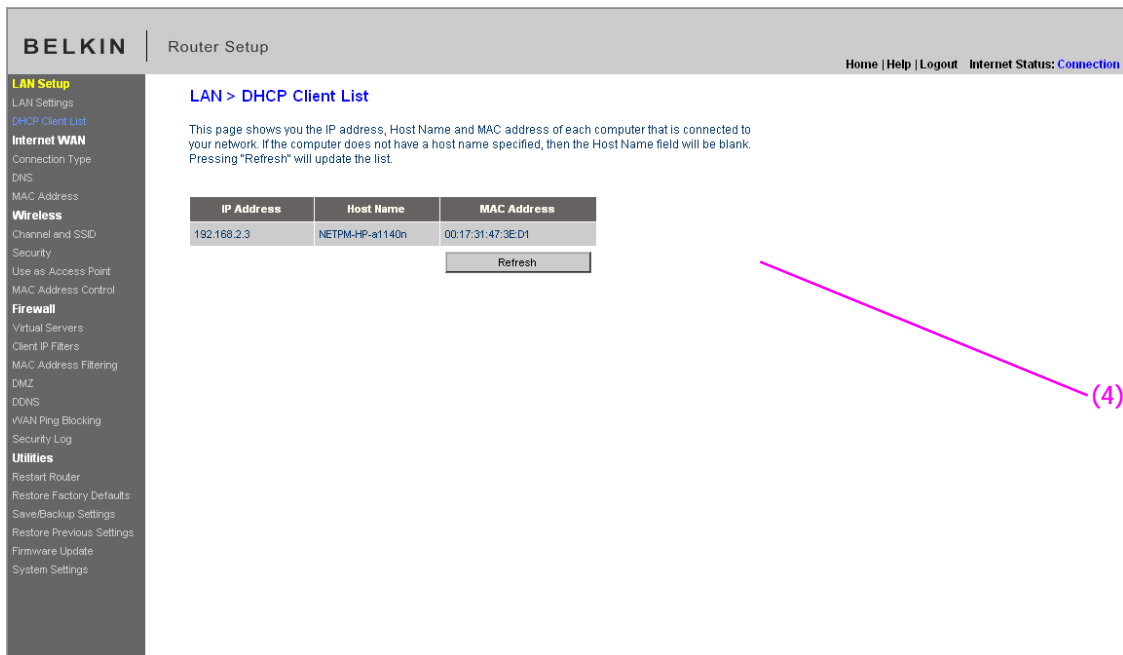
BELKIN | Router Setup

Home | Help | Logout Internet Status: Connection

LAN Setup
LAN Settings
DHCP Client List
Internet WAN
Connection Type
DNS
MAC Address
Wireless
Channel and SSID
Security
Use as Access Point
MAC Address Control
Firewall
Virtual Servers
Client IP Filters
MAC Address Filtering
DMZ
DDNS
WAN Ping Blocking
Security Log
Utilities
Restart Router
Restore Factory Defaults
Save/Backup Settings
Restore Previous Settings
Firmware Update
System Settings

LAN > DHCP Client List

This page shows you the IP address, Host Name and MAC address of each computer that is connected to your network. If the computer does not have a host name specified, then the Host Name field will be blank. Pressing "Refresh" will update the list.

| IP Address | Host Name | MAC Address |
|---|---|---|
| 192.168.2.3 | NETPM-HP-a1140n | 00:17:31:47:3E:D1 |

Refresh

(4)